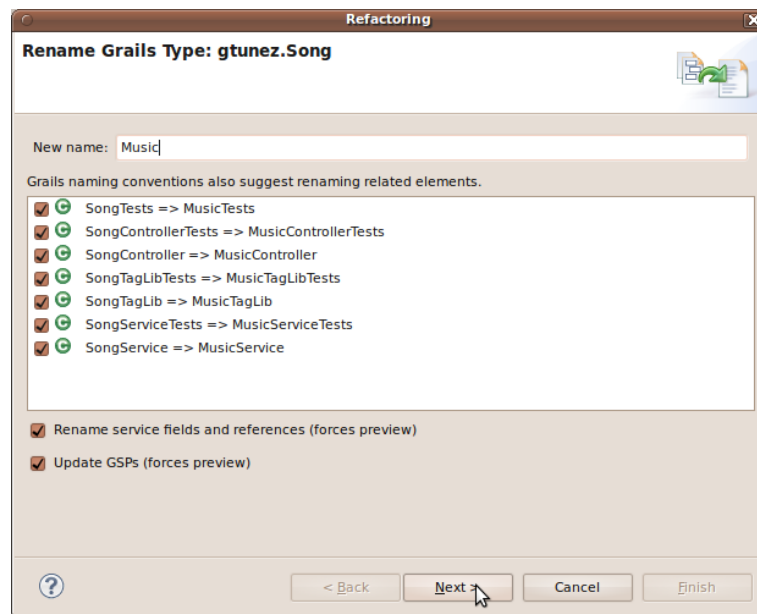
Refactoring

Rename Grails Type: gtunez.Song

New name: Music

Grails naming conventions also suggest renaming related elements.

SongTests => MusicTests
SongControllerTests => MusicControllerTests
SongController => MusicController
SongTagLibTests => MusicTagLibTests
SongTagLib => MusicTagLib
SongServiceTests => MusicServiceTests
SongService => MusicService

Rename service fields and references (forces preview)

Update GSPs (forces preview)

?

< Back

Next >

Cancel

Finish